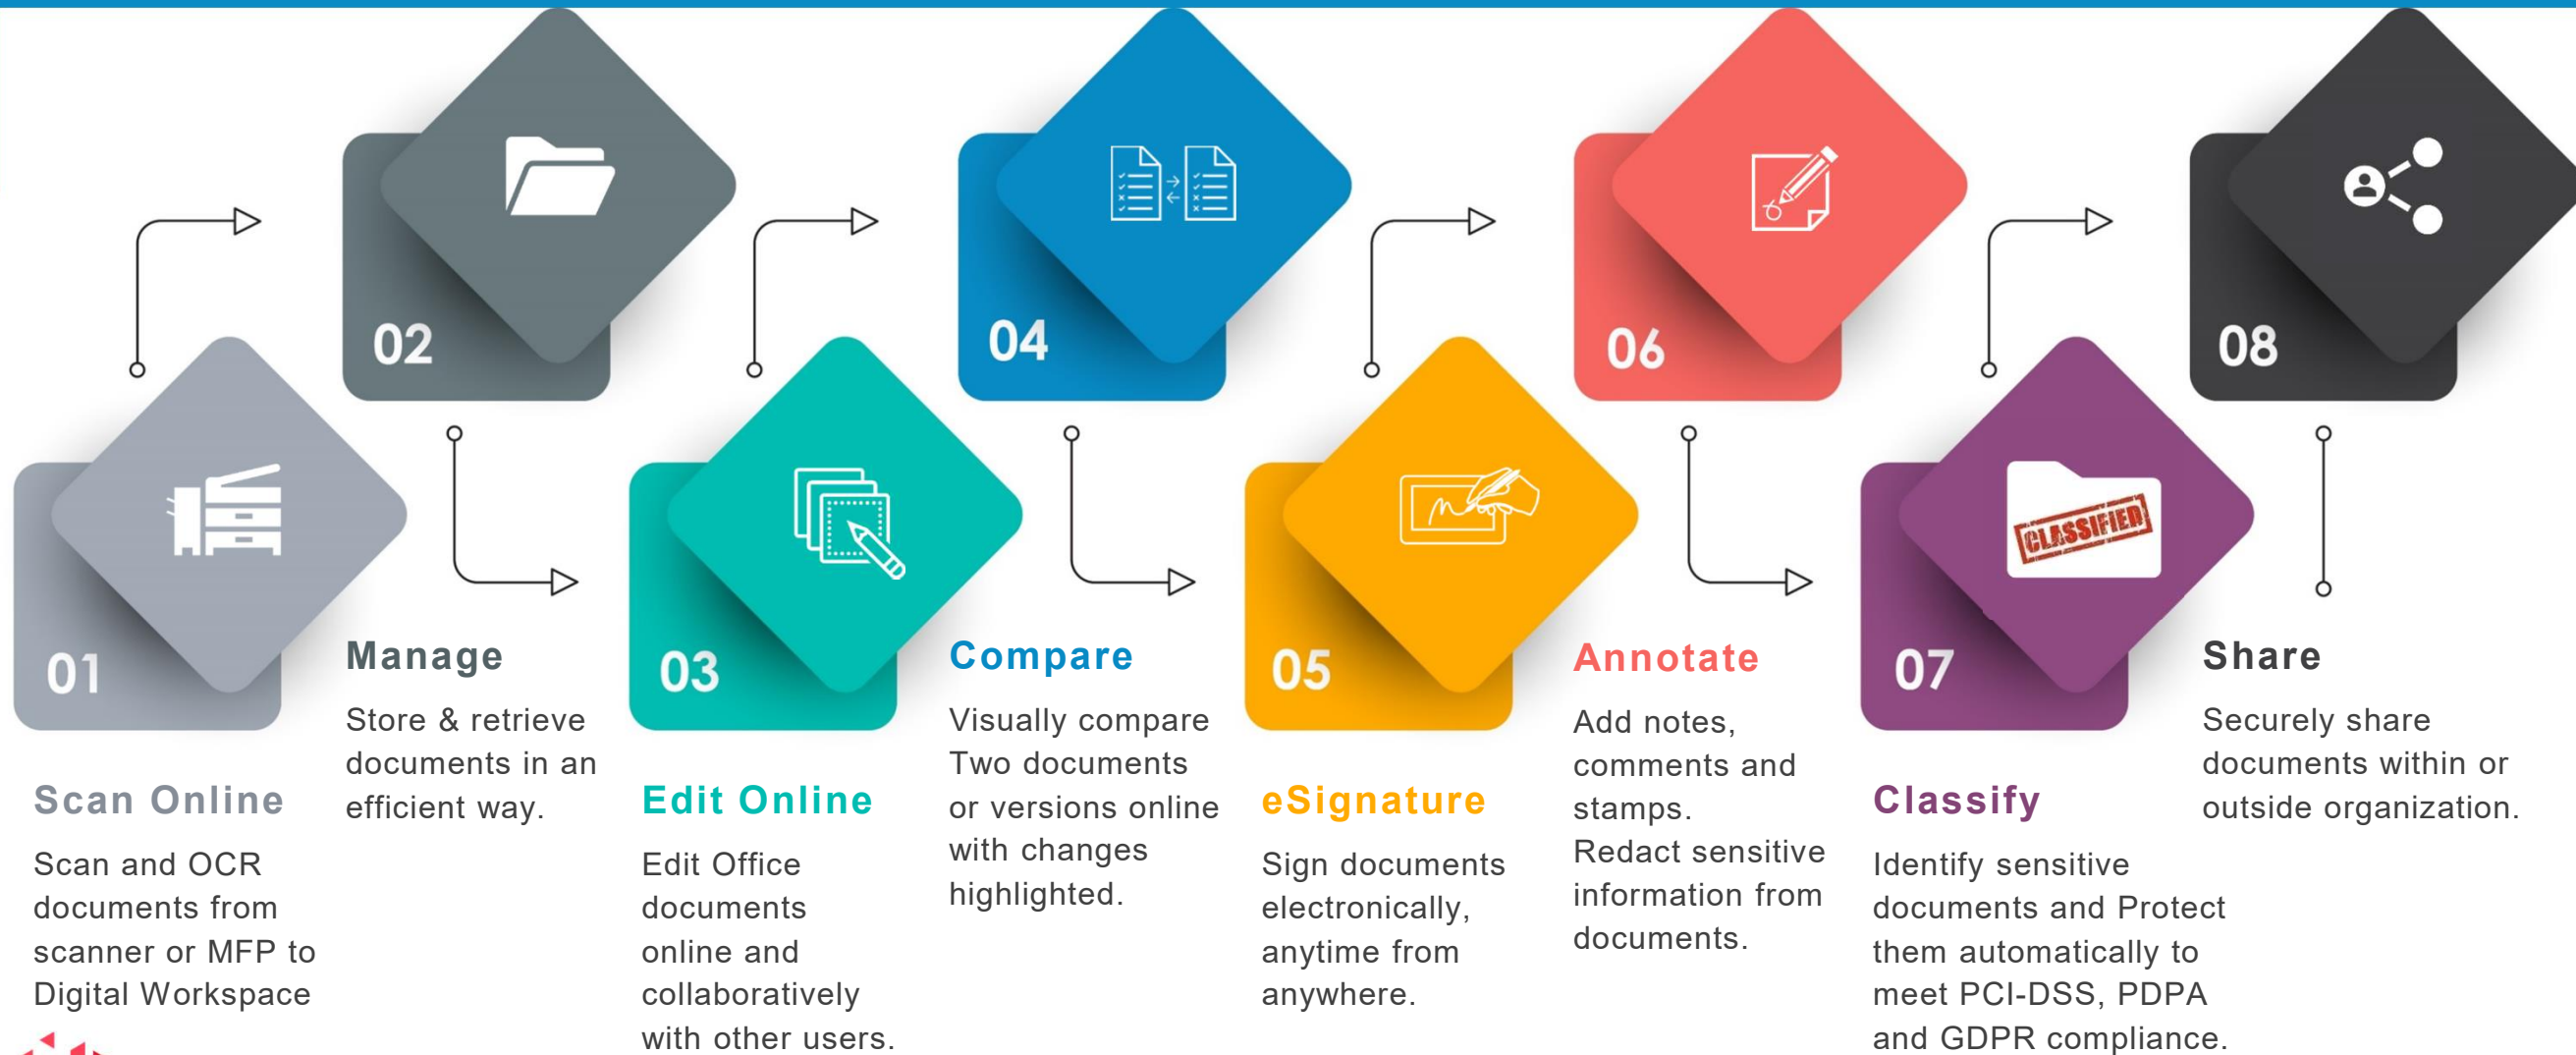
01

Scan Online

Scan and OCR documents from scanner or MFP to Digital Workspace

02

Manage

Store & retrieve documents in an efficient way.

03

Edit Online

Edit Office documents online and collaboratively with other users.

04

Compare

Visually compare Two documents or versions online with changes highlighted.

05

eSignature

Sign documents electronically, anytime from anywhere.

06

Annotate

Add notes, comments and stamps. Redact sensitive information from documents.

07

CLASSIFIED

Classify

Identify sensitive documents and Protect them automatically to meet PCI-DSS, PDPA and GDPR compliance.

08

Share

Securely share documents within or outside organization.